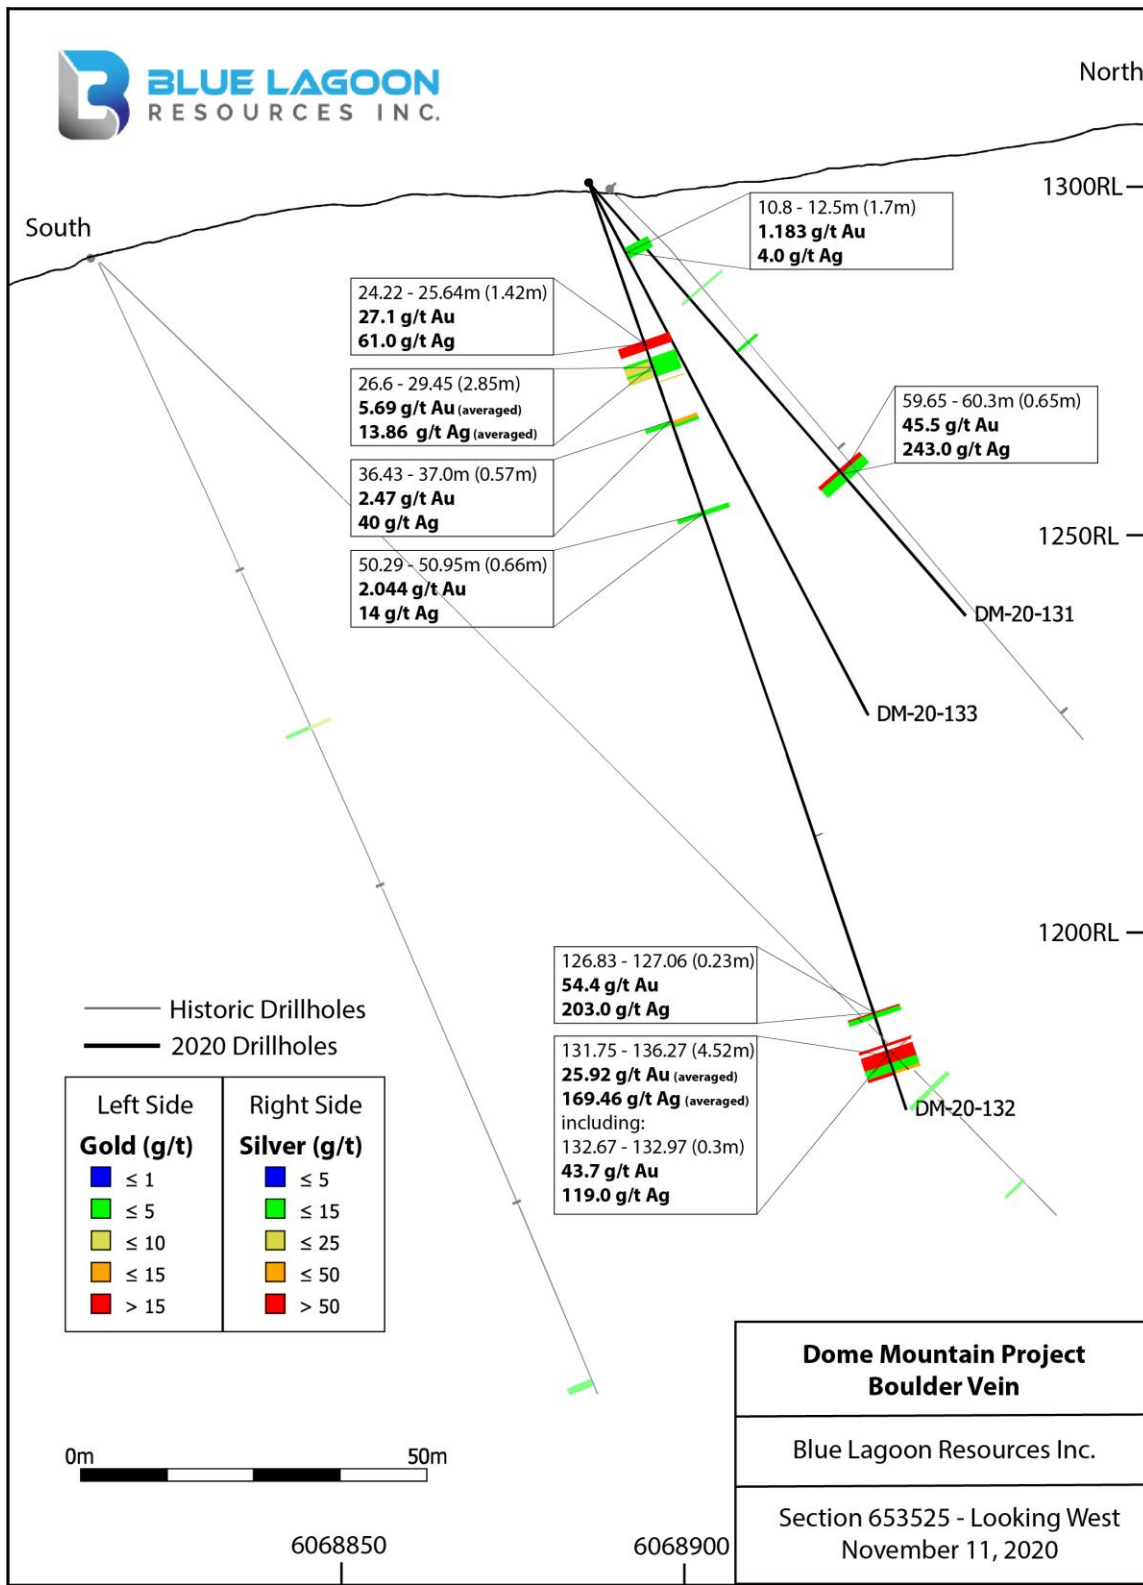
BLUE LAGOON
RESOURCES INC.

North

South

1300RL

10.8 - 12.5m (1.7m)
1.183 g/t Au
4.0 g/t Ag

24.22 - 25.64m (1.42m)
27.1 g/t Au
61.0 g/t Ag

26.6 - 29.45 (2.85m)
5.69 g/t Au (averaged)
13.86 g/t Ag (averaged)

36.43 - 37.0m (0.57m)
2.47 g/t Au
40 g/t Ag

50.29 - 50.95m (0.66m)
2.044 g/t Au
14 g/t Ag

59.65 - 60.3m (0.65m)
45.5 g/t Au
243.0 g/t Ag

1250RL

DM-20-131

DM-20-133

1200RL

126.83 - 127.06 (0.23m)
54.4 g/t Au
203.0 g/t Ag

131.75 - 136.27 (4.52m)
25.92 g/t Au (averaged)
169.46 g/t Ag (averaged)
including:
132.67 - 132.97 (0.3m)
43.7 g/t Au
119.0 g/t Ag

DM-20-132

Historic Drillholes
2020 Drillholes

| Left Side | Right Side |
|---|---|
| Gold (g/t) | Silver (g/t) |
| ≤ 1 | ≤ 5 |
| ≤ 5 | ≤ 15 |
| ≤ 10 | ≤ 25 |
| ≤ 15 | ≤ 50 |
| > 15 | > 50 |

0m 50m

6068850 6068900

Dome Mountain Project
Boulder Vein

Blue Lagoon Resources Inc.

Section 653525 - Looking West
November 11, 2020